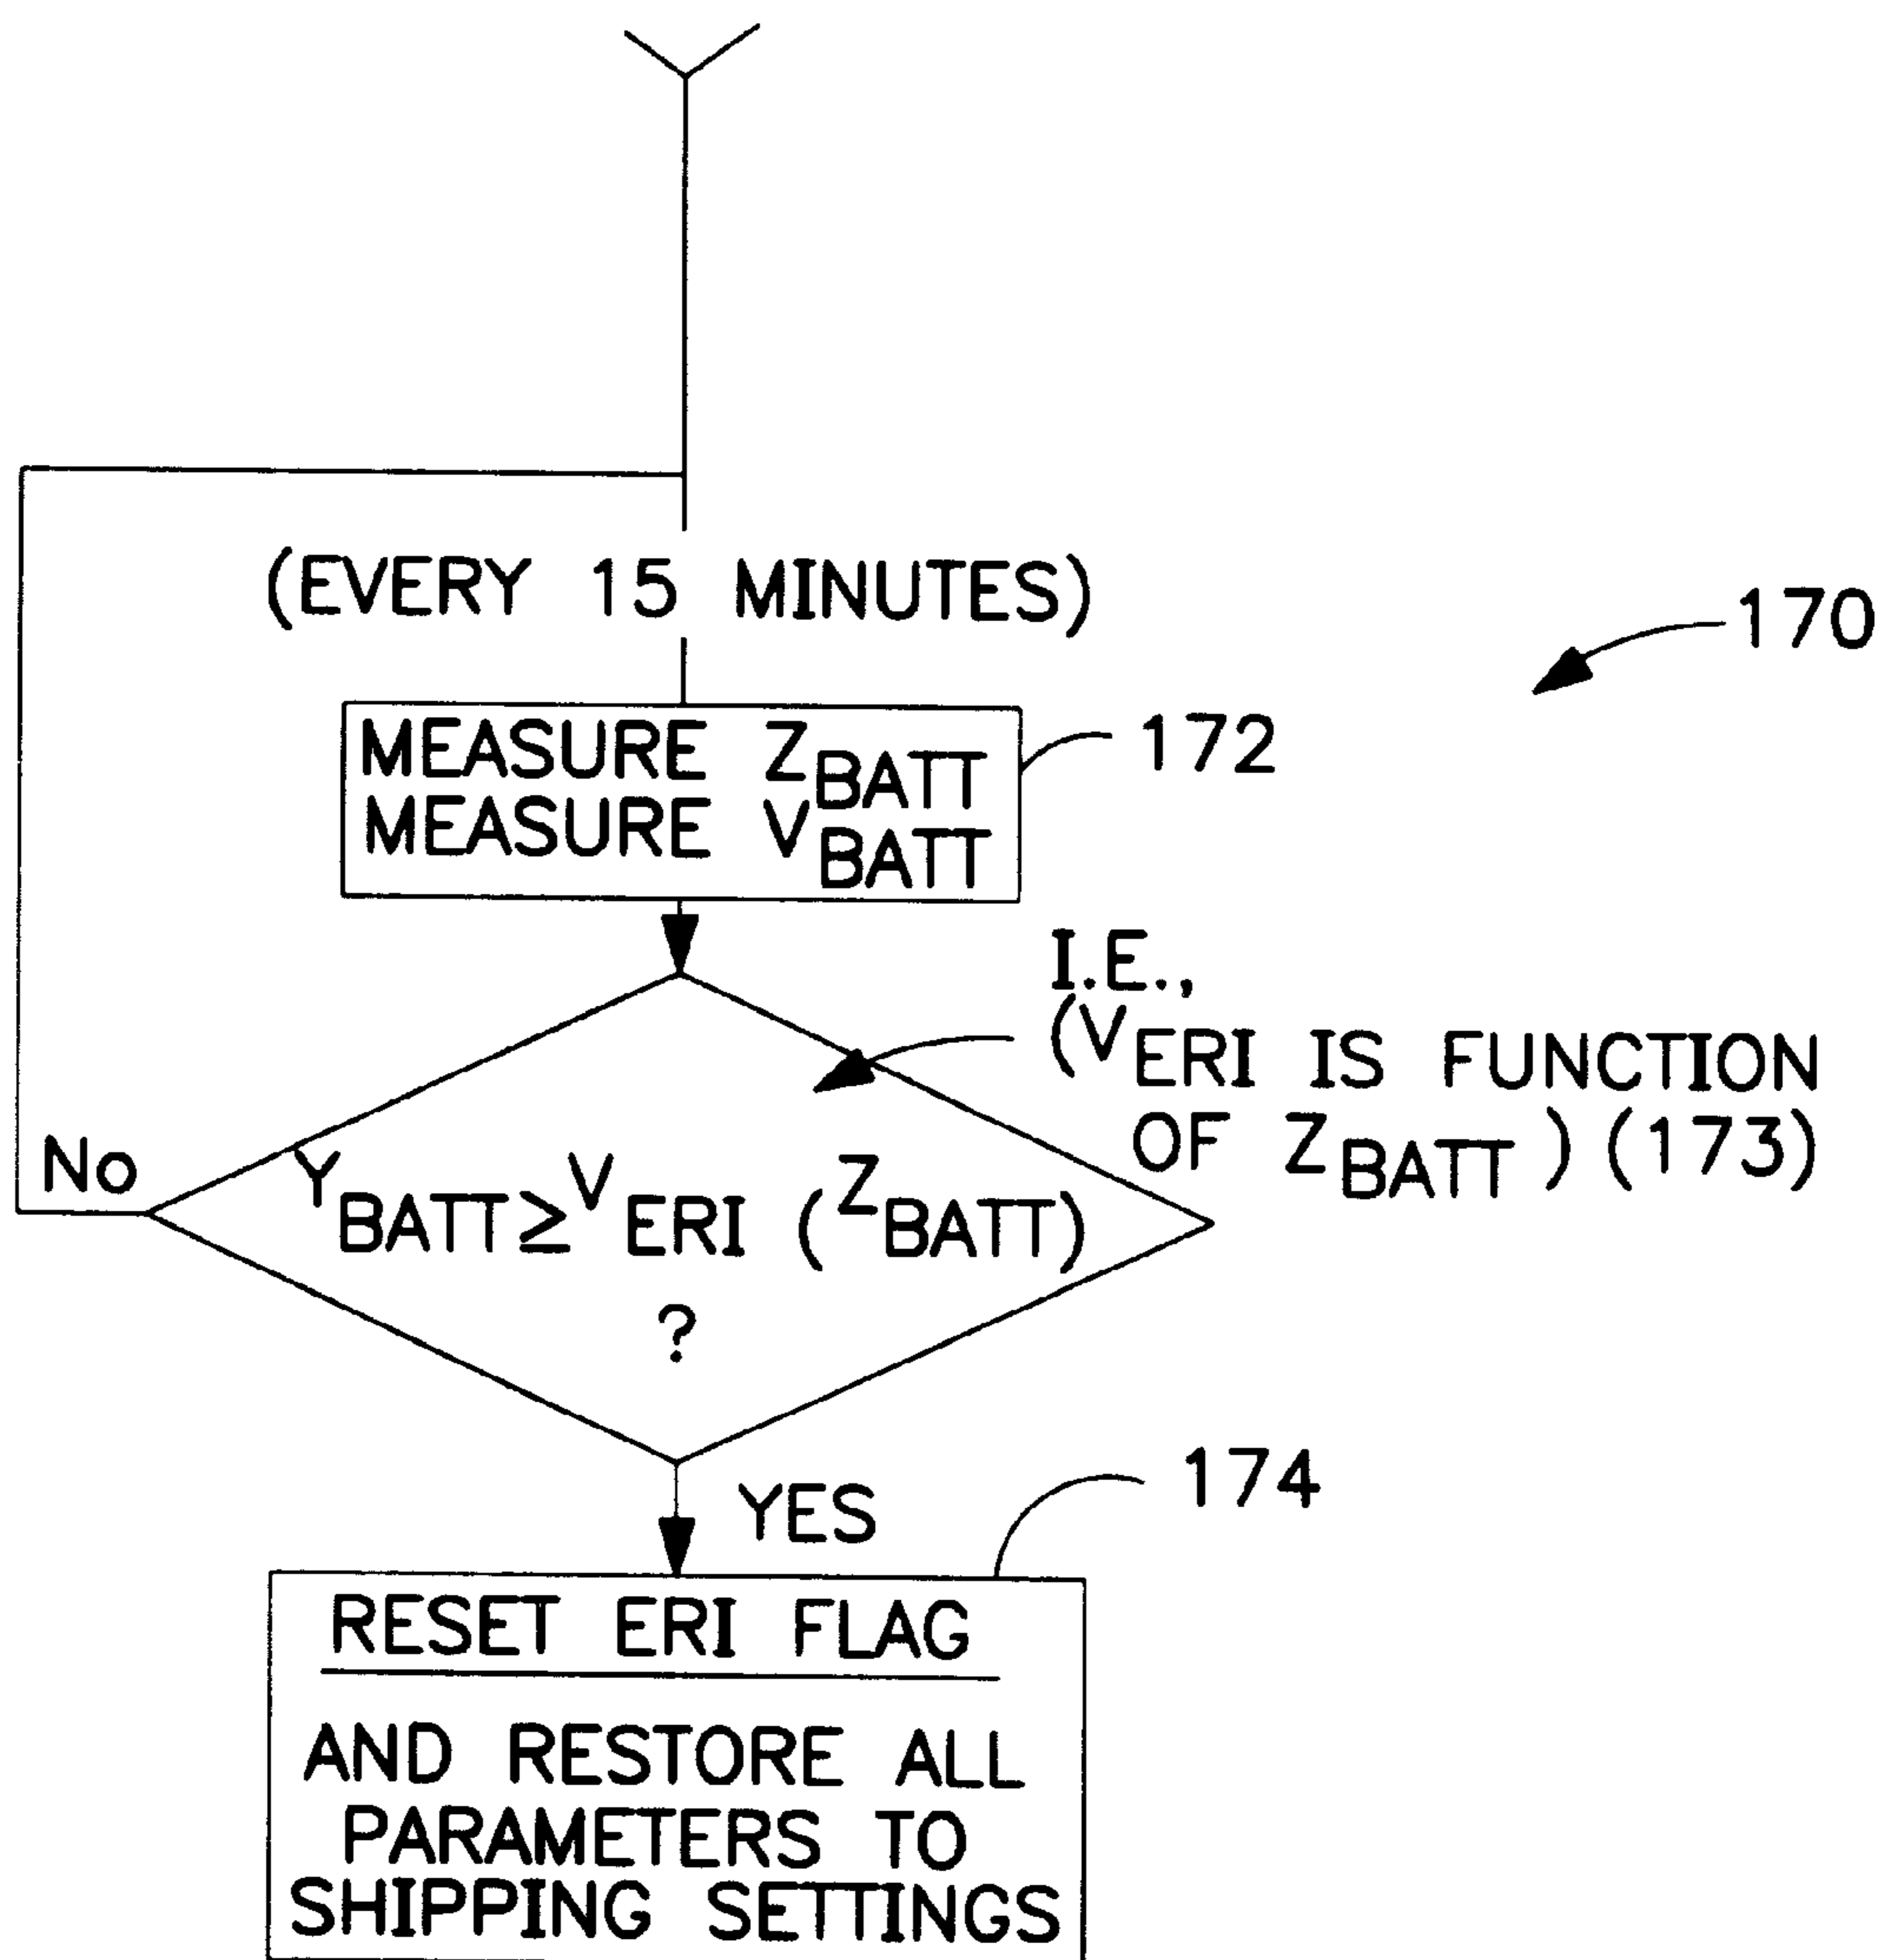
(EVERY 15 MINUTES)

170

MEASURE $Z_{BATT}$
MEASURE $V_{BATT}$

172

I.E., ($V_{ERI}$ IS FUNCTION OF $Z_{BATT}$) (173)

No

$Y_{BATT} \geq V_{ERI}$ ($Z_{BATT}$)
?

YES

174

RESET ERI FLAG

AND RESTORE ALL PARAMETERS TO SHIPPING SETTINGS